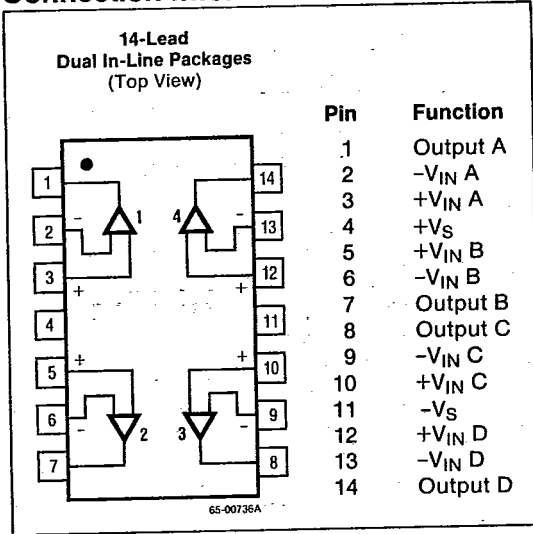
Connection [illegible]

14-Lead
Dual In-Line Packages
(Top View)

1
2
3
4
5
6
7
14
13
12
11
10
9
8
-
+
+
-
-
+
+
-
1
2
3
4

65-00736A

| Pin | Function |
|---|---|
| 1 | Output A |
| 2 | $-V_{IN}$ A |
| 3 | $+V_{IN}$ A |
| 4 | $+V_S$ |
| 5 | $+V_{IN}$ B |
| 6 | $-V_{IN}$ B |
| 7 | Output B |
| 8 | Output C |
| 9 | $-V_{IN}$ C |
| 10 | $+V_{IN}$ C |
| 11 | $-V_S$ |
| 12 | $+V_{IN}$ D |
| 13 | $-V_{IN}$ D |
| 14 | Output D |